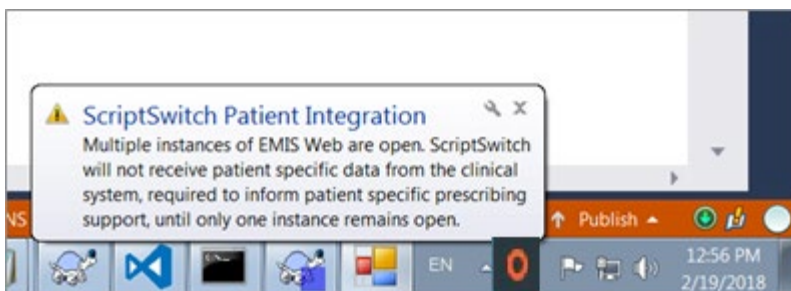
ScriptSwitch Patient Integration

Multiple instances of EMIS Web are open. ScriptSwitch will not receive patient specific data from the clinical system, required to inform patient specific prescribing support, until only one instance remains open.

NS

Publish

EN

12:56 PM
2/19/2018